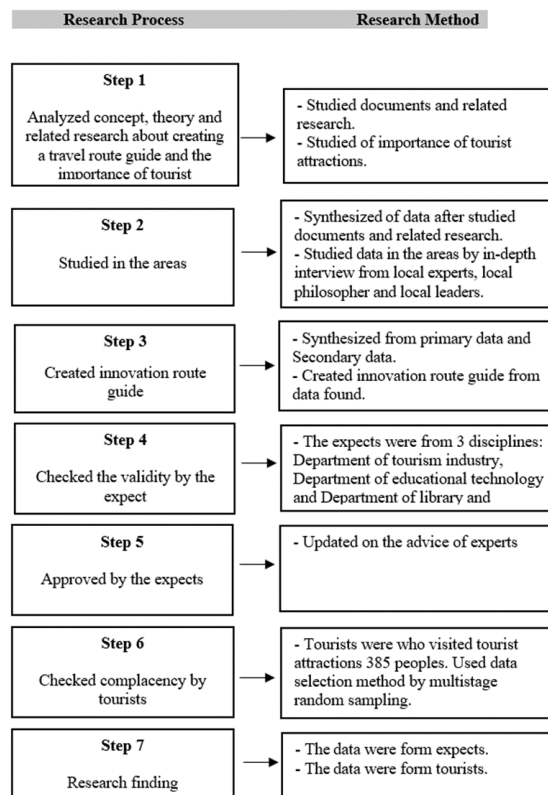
Research Process

Research Method

Step 1

Analyzed concept, theory and related research about creating a travel route guide and the importance of tourist

- Studied documents and related research.
- Studied of importance of tourist attractions.

Step 2

Studied in the areas

- Synthesized of data after studied documents and related research.
- Studied data in the areas by in-depth interview from local experts, local philosopher and local leaders.

Step 3

Created innovation route guide

- Synthesized from primary data and Secondary data.
- Created innovation route guide from data found.

Step 4

Checked the validity by the expect

- The expects were from 3 disciplines: Department of tourism industry, Department of educational technology and Department of library and

Step 5

Approved by the expects

- Updated on the advice of experts

Step 6

Checked complacency by tourists

- Tourists were who visited tourist attractions 385 peoples. Used data selection method by multistage random sampling.

Step 7

Research finding

- The data were form expects.
- The data were form tourists.